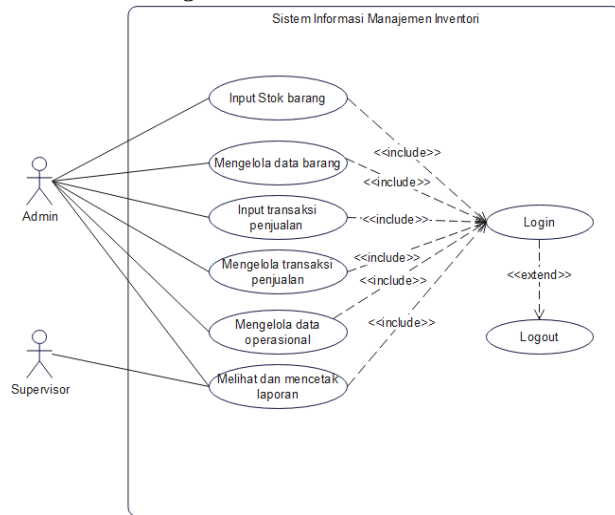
Sistem Informasi Manajemen Inventori

Admin

Supervisor

Input Stok barang

Mengelola data barang

Input transaksi penjualan

Mengelola transaksi penjualan

Mengelola data operasional

Melihat dan mencetak laporan

<<include>>

<<include>>

<<include>>

<<include>>

<<include>>

<<include>>

Login

<<extend>>

Logout